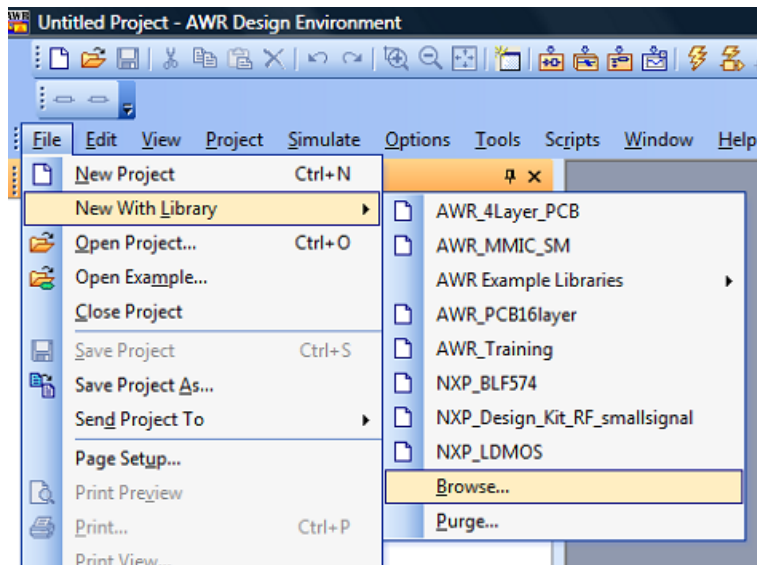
Untitled Project - AWR Design Environment

File Edit View Project Simulate Options Tools Scripts Window Help

New Project Ctrl+N
New With Library
Open Project... Ctrl+O
Open Example...
Close Project
Save Project Ctrl+S
Save Project As...
Send Project To
Page Setup...
Print Preview
Print... Ctrl+P
Print View...

AWR_4Layer_PCB
AWR_MMIC_SM
AWR Example Libraries
AWR_PCB16layer
AWR_Training
NXP_BLF574
NXP_Design_Kit_RF_smallsignal
NXP_LDMOS
Browse...
Purge...